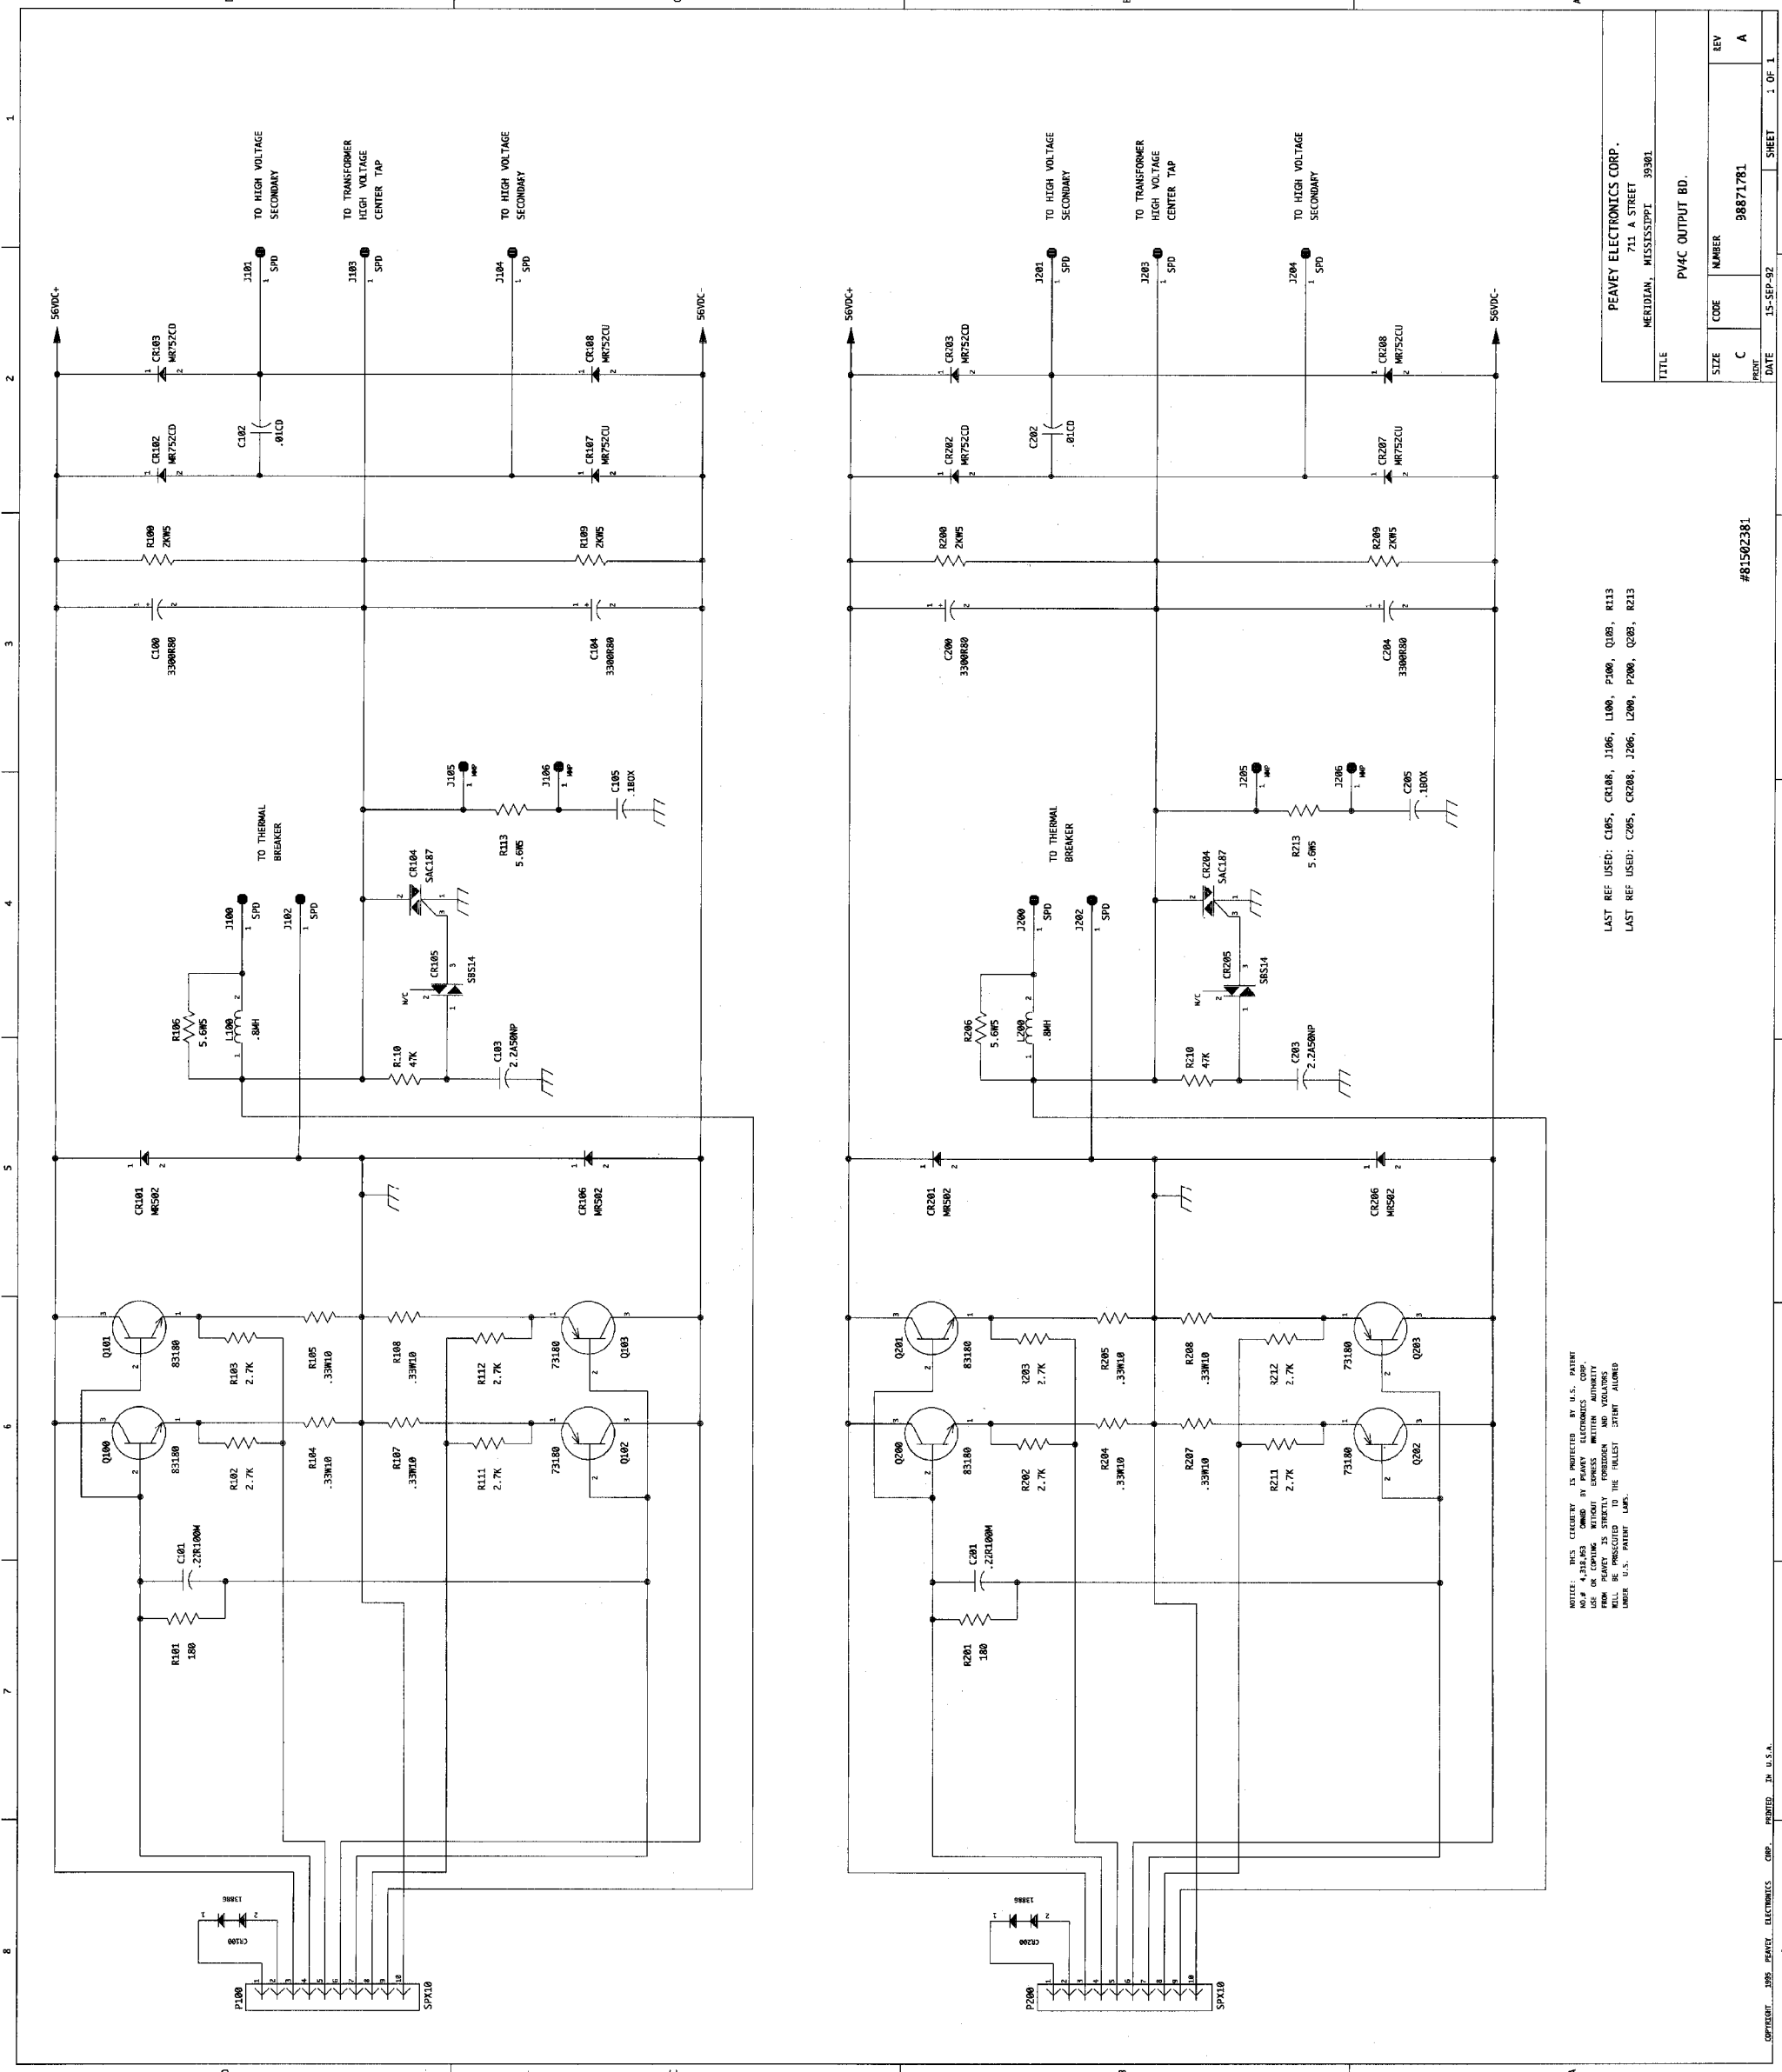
PEAVEY ELECTRONICS CORP.
711 A STREET
MERIDIAN, MISSISSIPPI 39301

TITLE
PV4C OUTPUT BD.

| SIZE | CODE | NUMBER | REV |
|---|---|---|---|
| C | | 9887178 1 | A |
| PRINT DATE | 15-SEP-92 | SHEET | 1 OF 1 |

#81502381

LAST REF USED: C105, CR108, J106, L100, P100, Q103, R113
LAST REF USED: C205, CR208, J206, L200, P200, Q203, R213

NOTICE: THIS CIRCUITRY IS PROTECTED BY U.S. PATENT NO.# 4,318,053 OWNED BY PEAVEY ELECTRONICS CORP. USE OR COPYING WITHOUT EXPRESS WRITTEN AUTHORITY FROM PEAVEY IS STRICTLY FORBIDDEN AND VIOLATORS WILL BE PROSECUTED TO THE FULLEST EXTENT ALLOWED UNDER U.S. PATENT LAWS.

COPYRIGHT 1995 PEAVEY ELECTRONICS CORP. PRINTED IN U.S.A.

TO HIGH VOLTAGE SECONDARY
TO TRANSFORMER HIGH VOLTAGE CENTER TAP
TO HIGH VOLTAGE SECONDARY
J101 1 SPD
J103 1 SPD
J104 1 SPD
56VDC+
56VDC-
CR103 MR752CD
CR108 MR752CU
C102 .01CD
CR102 MR752CD
CR107 MR752CU
R100 2KW5
R109 2KW5
C100 3300R80
C104 3300R80
J105 1 MMP
J106 1 MMP
C105 .1BOX
R113 5.6W5
TO THERMAL BREAKER
CR104 SAC187
CR105 SBS14
N/C
J100 1 SPD
J102 1 SPD
R106 5.6W5
L100 .8MH
R110 47K
C103 2.2A50NP
CR101 MR502
CR106 MR502
Q101 83180
Q100 83180
R103 2.7K
R102 2.7K
R105 .33W10
R104 .33W10
R108 .33W10
R107 .33W10
R112 2.7K
R111 2.7K
73180 Q103
73180 Q102
C101 .22R100W
R101 180
CR100 1588G
P100 SPX10

TO HIGH VOLTAGE SECONDARY
TO TRANSFORMER HIGH VOLTAGE CENTER TAP
TO HIGH VOLTAGE SECONDARY
J201 1 SPD
J203 1 SPD
J204 1 SPD
56VDC+
56VDC-
CR203 MR752CD
CR208 MR752CU
C202 .01CD
CR202 MR752CD
CR207 MR752CU
R200 2KW5
R209 2KW5
C200 3300R80
C204 3300R80
J205 1 MMP
J206 1 MMP
C205 .1BOX
R213 5.6W5
TO THERMAL BREAKER
CR204 SAC187
CR205 SBS14
N/C
J200 1 SPD
J202 1 SPD
R206 5.6W5
L200 .8MH
R210 47K
C203 2.2A50NP
CR201 MR502
CR206 MR502
Q201 83180
Q200 83180
R203 2.7K
R202 2.7K
R205 .33W10
R204 .33W10
R208 .33W10
R207 .33W10
R212 2.7K
R211 2.7K
73180 Q203
73180 Q202
C201 .22R100W
R201 180
CR200 1588G
P200 SPX10